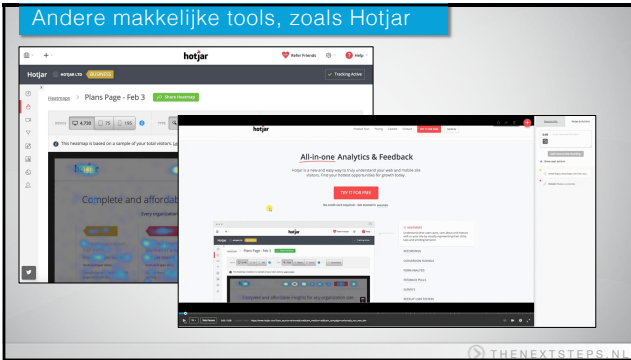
Andere makkelijke tools, zoals Hotjar

hotjar
Refer Friends
Help
Hotjar
HOTJAR LTD
BUSINESS
Tracking Active
Heatmaps
Plans Page - Feb 3
Share heatmap
4,738
75
195
This heatmap is based on a sample of your total visitors.
Complete and affordab
Every organization

hotjar
All-in-one Analytics & Feedback
Hotjar is a new and easy way to truly understand your web and mobile site visitors. Find your hotspot opportunities for growth today.
TRY IT FOR FREE
Plans Page - Feb 3
Complete and affordable insights for any organization size

THENEXTSTEPS.NL